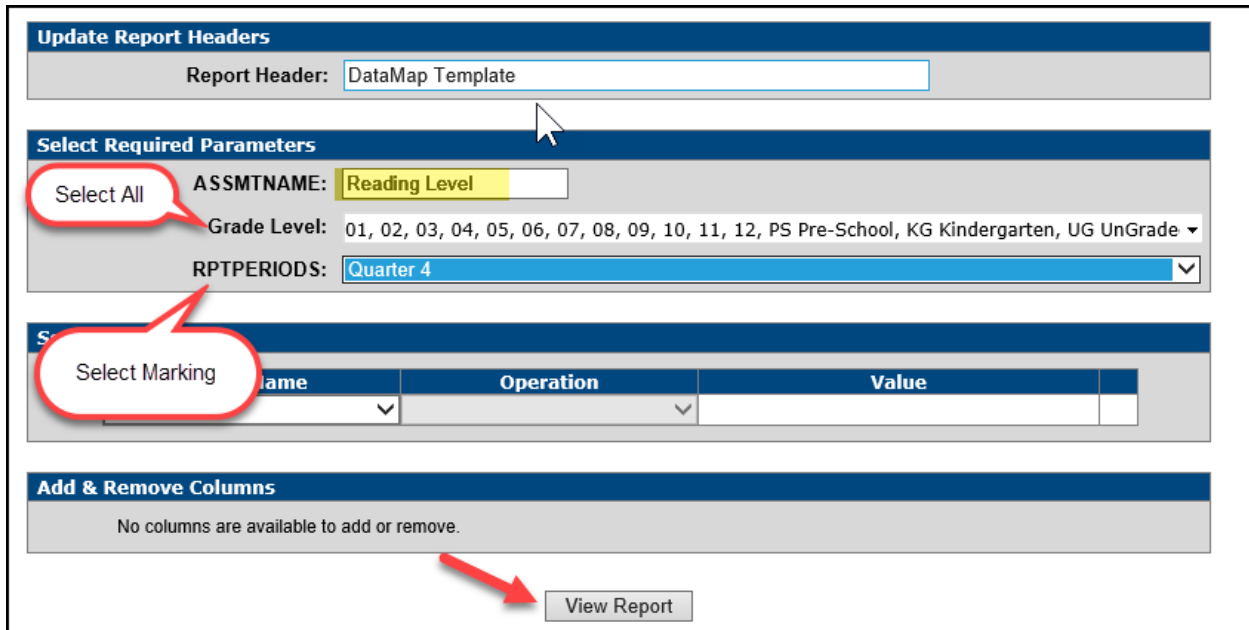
Update Report Headers

Report Header: DataMap Template

Select Required Parameters

Select All

ASSMTNAME: Reading Level

Grade Level: 01, 02, 03, 04, 05, 06, 07, 08, 09, 10, 11, 12, PS Pre-School, KG Kindergarten, UG UnGrade

RPTPERIODS: Quarter 4

S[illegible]

Select Marking

| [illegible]ame | Operation | Value |
|---|---|---|
| | | |

Add & Remove Columns

No columns are available to add or remove.

View Report